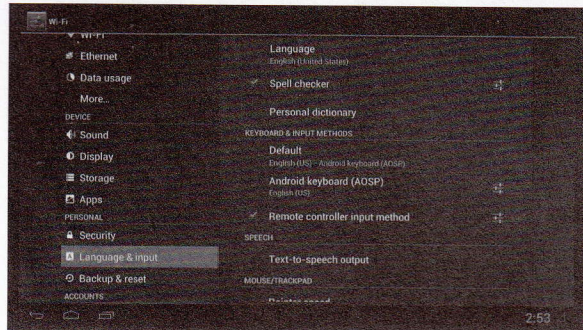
Wi-Fi

Wi-Fi
Ethernet
Data usage
More...
DEVICE
Sound
Display
Storage
Apps
PERSONAL
Security
Language & input
Backup & reset
ACCOUNTS

Language
English (United States)
Spell checker
Personal dictionary
KEYBOARD & INPUT METHODS
Default
English (US) - Android keyboard (AOSP)
Android keyboard (AOSP)
English (US)
Remote controller input method
SPEECH
Text-to-speech output
MOUSE/TRACKPAD
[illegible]

2:53